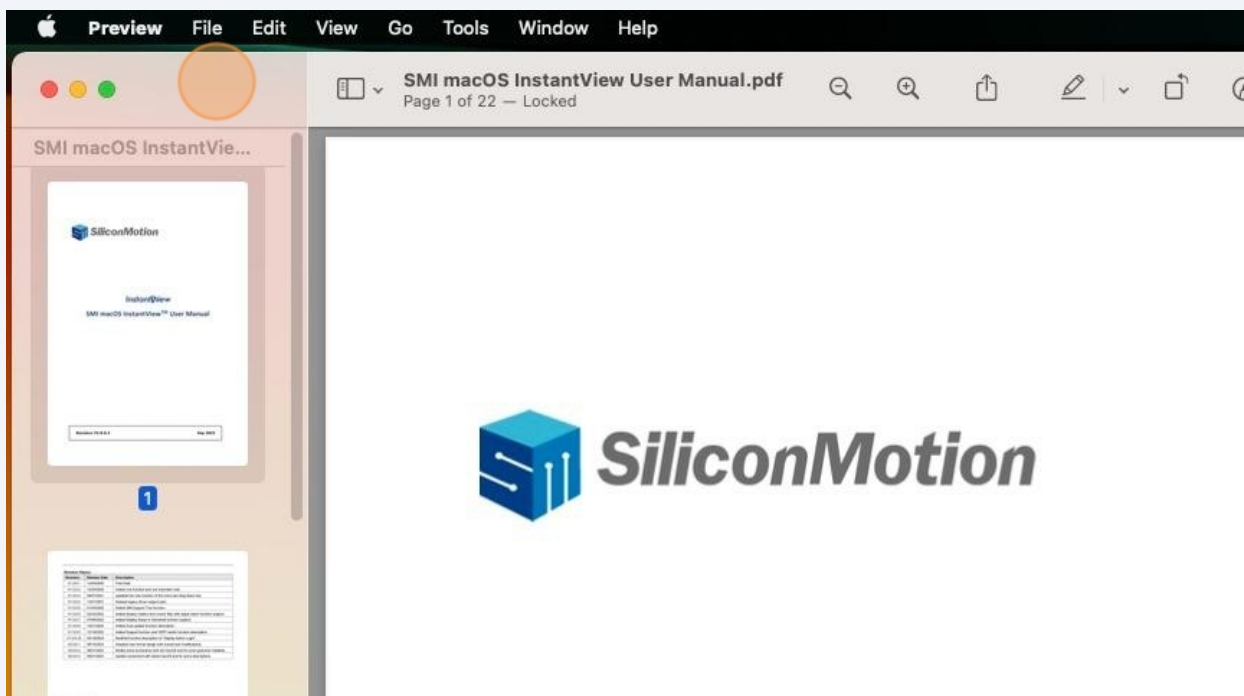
Preview File Edit View Go Tools Window Help

SMI macOS InstantView User Manual.pdf
Page 1 of 22 — Locked

SMI macOS InstantVie...

SiliconMotion

InstantView
SMI macOS InstantView™ User Manual

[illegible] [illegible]

1

SiliconMotion